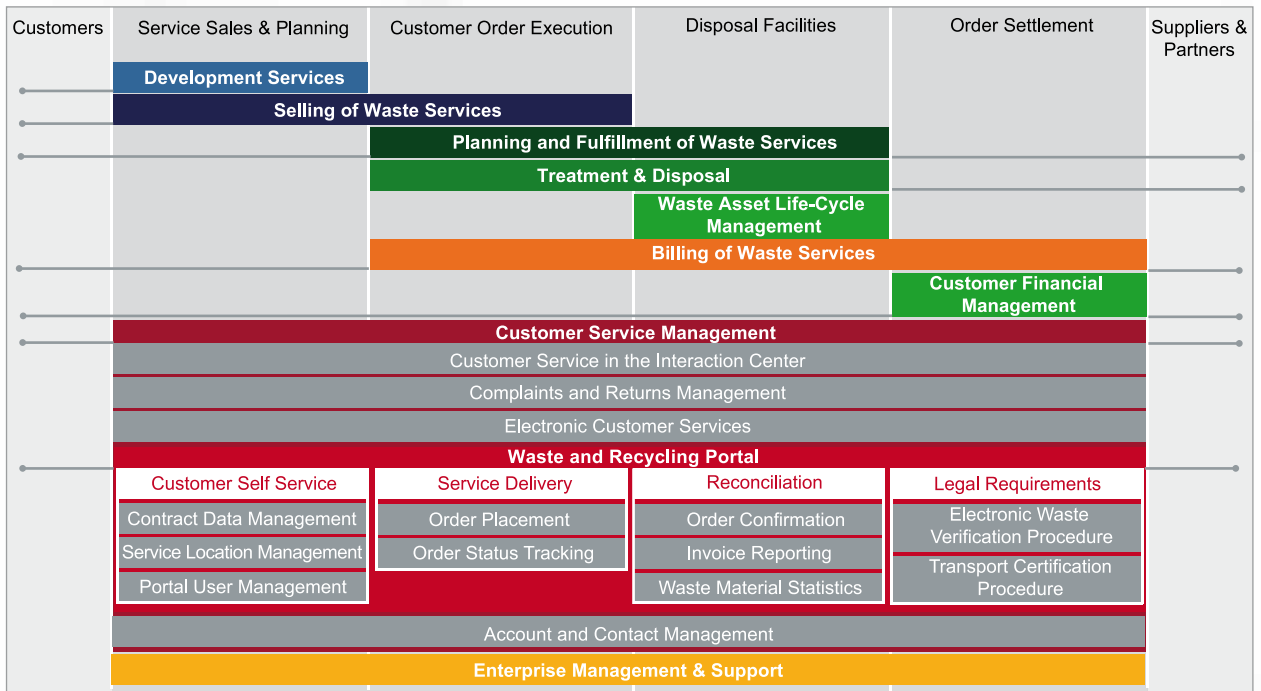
Customers

Service Sales & Planning

Customer Order Execution

Disposal Facilities

Order Settlement

Suppliers & Partners

Development Services

Selling of Waste Services

Planning and Fulfillment of Waste Services

Treatment & Disposal

Waste Asset Life-Cycle Management

Billing of Waste Services

Customer Financial Management

Customer Service Management

Customer Service in the Interaction Center

Complaints and Returns Management

Electronic Customer Services

Waste and Recycling Portal

Customer Self Service

Contract Data Management

Service Location Management

Portal User Management

Service Delivery

Order Placement

Order Status Tracking

Reconciliation

Order Confirmation

Invoice Reporting

Waste Material Statistics

Legal Requirements

Electronic Waste Verification Procedure

Transport Certification Procedure

Account and Contact Management

Enterprise Management & Support